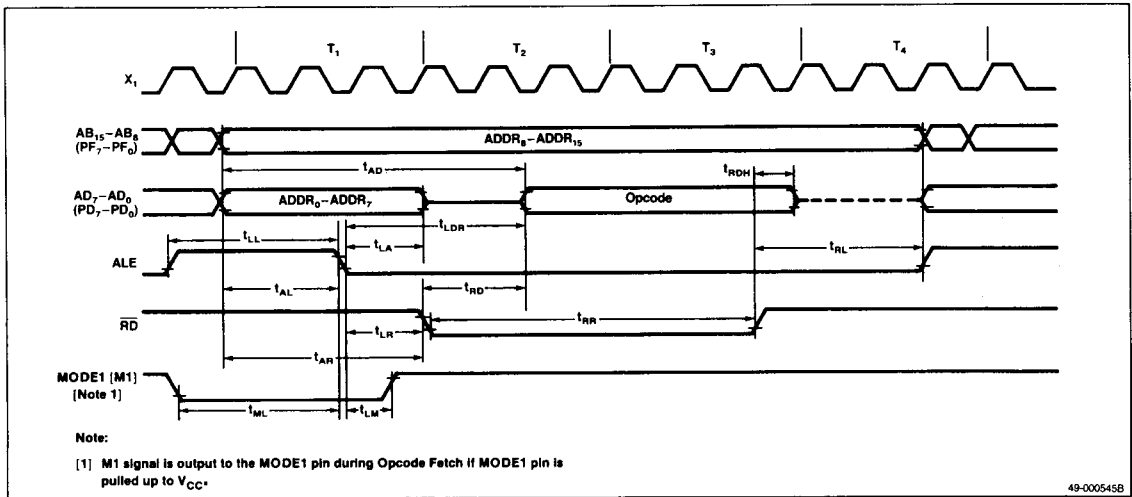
$T_1$ $T_2$ $T_3$ $T_4$

$X_1$

$AB_{15}-AB_8$ $(PF_7-PF_0)$

$ADDR_8-ADDR_{15}$

$t_{AD}$

$t_{RDH}$

$AD_7-AD_0$ $(PD_7-PD_0)$

$ADDR_0-ADDR_7$

Opcode

$t_{LL}$

$t_{LA}$

$t_{LDR}$

ALE

$t_{RL}$

$t_{AL}$

$t_{RD}$

$\overline{RD}$

$t_{LR}$

$t_{RR}$

$t_{AR}$

MODE1 (M1) [Note 1]

$t_{ML}$

$t_{LM}$

Note:

[1] M1 signal is output to the MODE1 pin during Opcode Fetch if MODE1 pin is pulled up to $V_{CC}$.

49-000545B